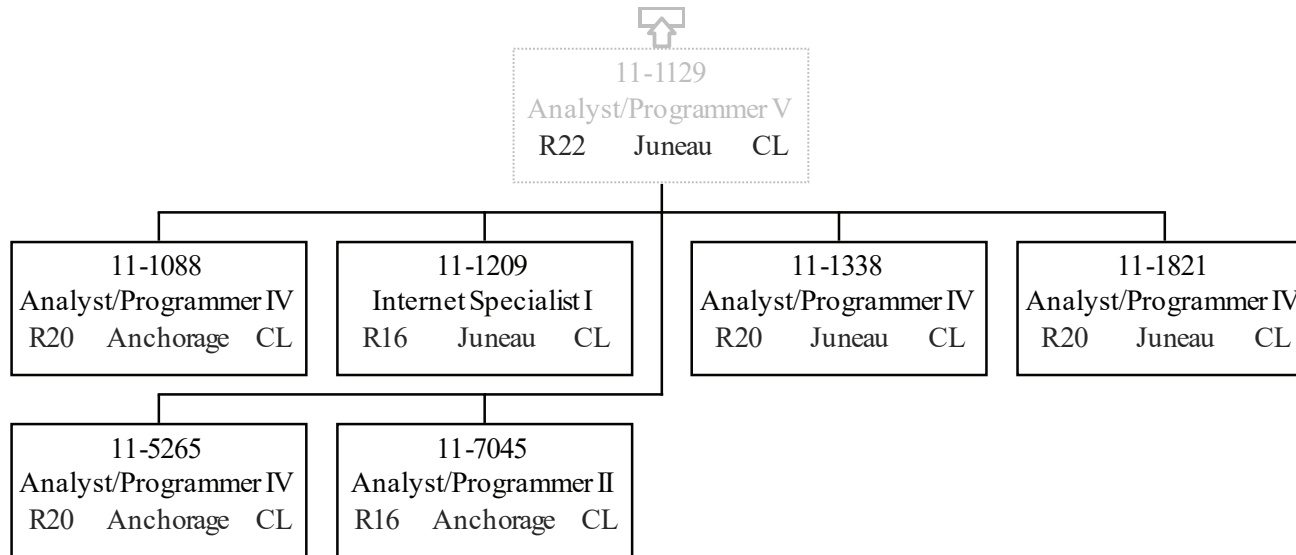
11-1129
Analyst/Programmer V
R22 Juneau CL

11-1088
Analyst/Programmer IV
R20 Anchorage CL

11-1209
Internet Specialist I
R16 Juneau CL

11-1338
Analyst/Programmer IV
R20 Juneau CL

11-1821
Analyst/Programmer IV
R20 Juneau CL

11-5265
Analyst/Programmer IV
R20 Anchorage CL

11-7045
Analyst/Programmer II
R16 Anchorage CL